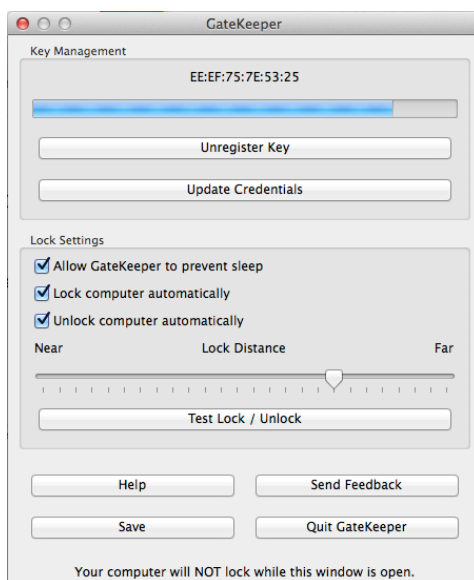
GateKeeper

Key Management

EE:EF:75:7E:53:25

Unregister Key

Update Credentials

Lock Settings

Allow GateKeeper to prevent sleep

Lock computer automatically

Unlock computer automatically

Near

Lock Distance

Far

Test Lock / Unlock

Help

Send Feedback

Save

Quit GateKeeper

Your computer will NOT lock while this window is open.